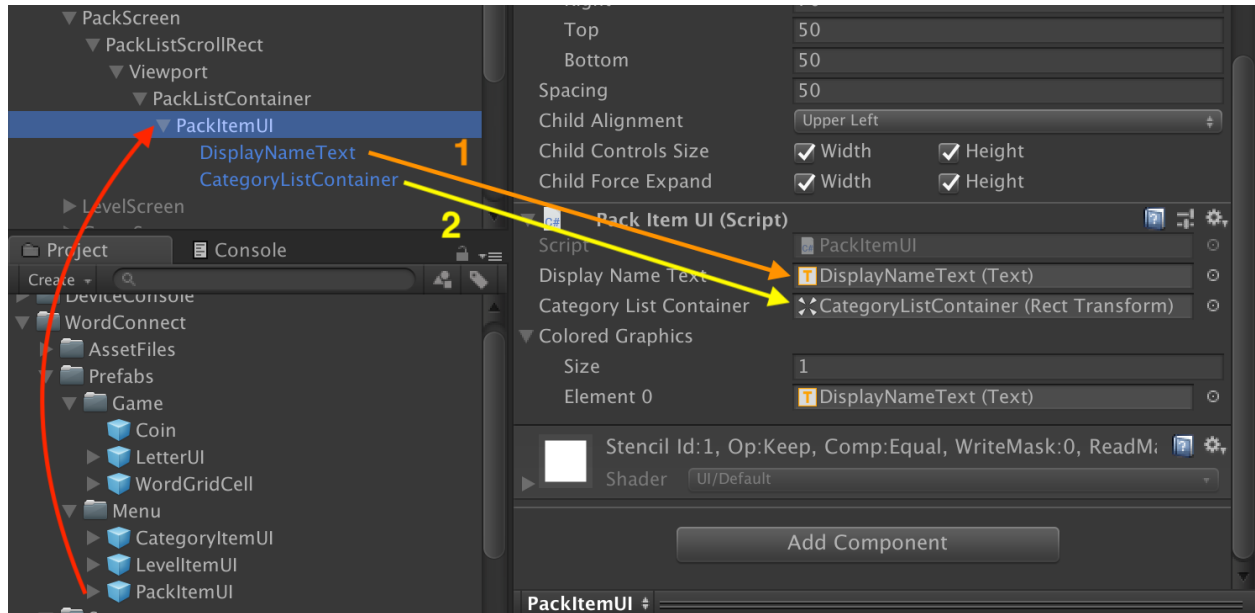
PackScreen
PackListScrollRect
Viewport
PackListContainer
PackItemUI
DisplayNameText
CategoryListContainer
LevelScreen
1
2
Project
Console
Create
DeviceConsole
WordConnect
AssetFiles
Prefabs
Game
Coin
LetterUI
WordGridCell
Menu
CategoryItemUI
LevelItemUI
PackItemUI

Top 50
Bottom 50
Spacing 50
Child Alignment Upper Left
Child Controls Size Width Height
Child Force Expand Width Height
Pack Item UI (Script)
Script PackItemUI
Display Name Text DisplayNameText (Text)
Category List Container CategoryListContainer (Rect Transform)
Colored Graphics
Size 1
Element 0 DisplayNameText (Text)
Stencil Id:1, Op:Keep, Comp:Equal, WriteMask:0, ReadM
Shader UI/Default
Add Component
PackItemUI